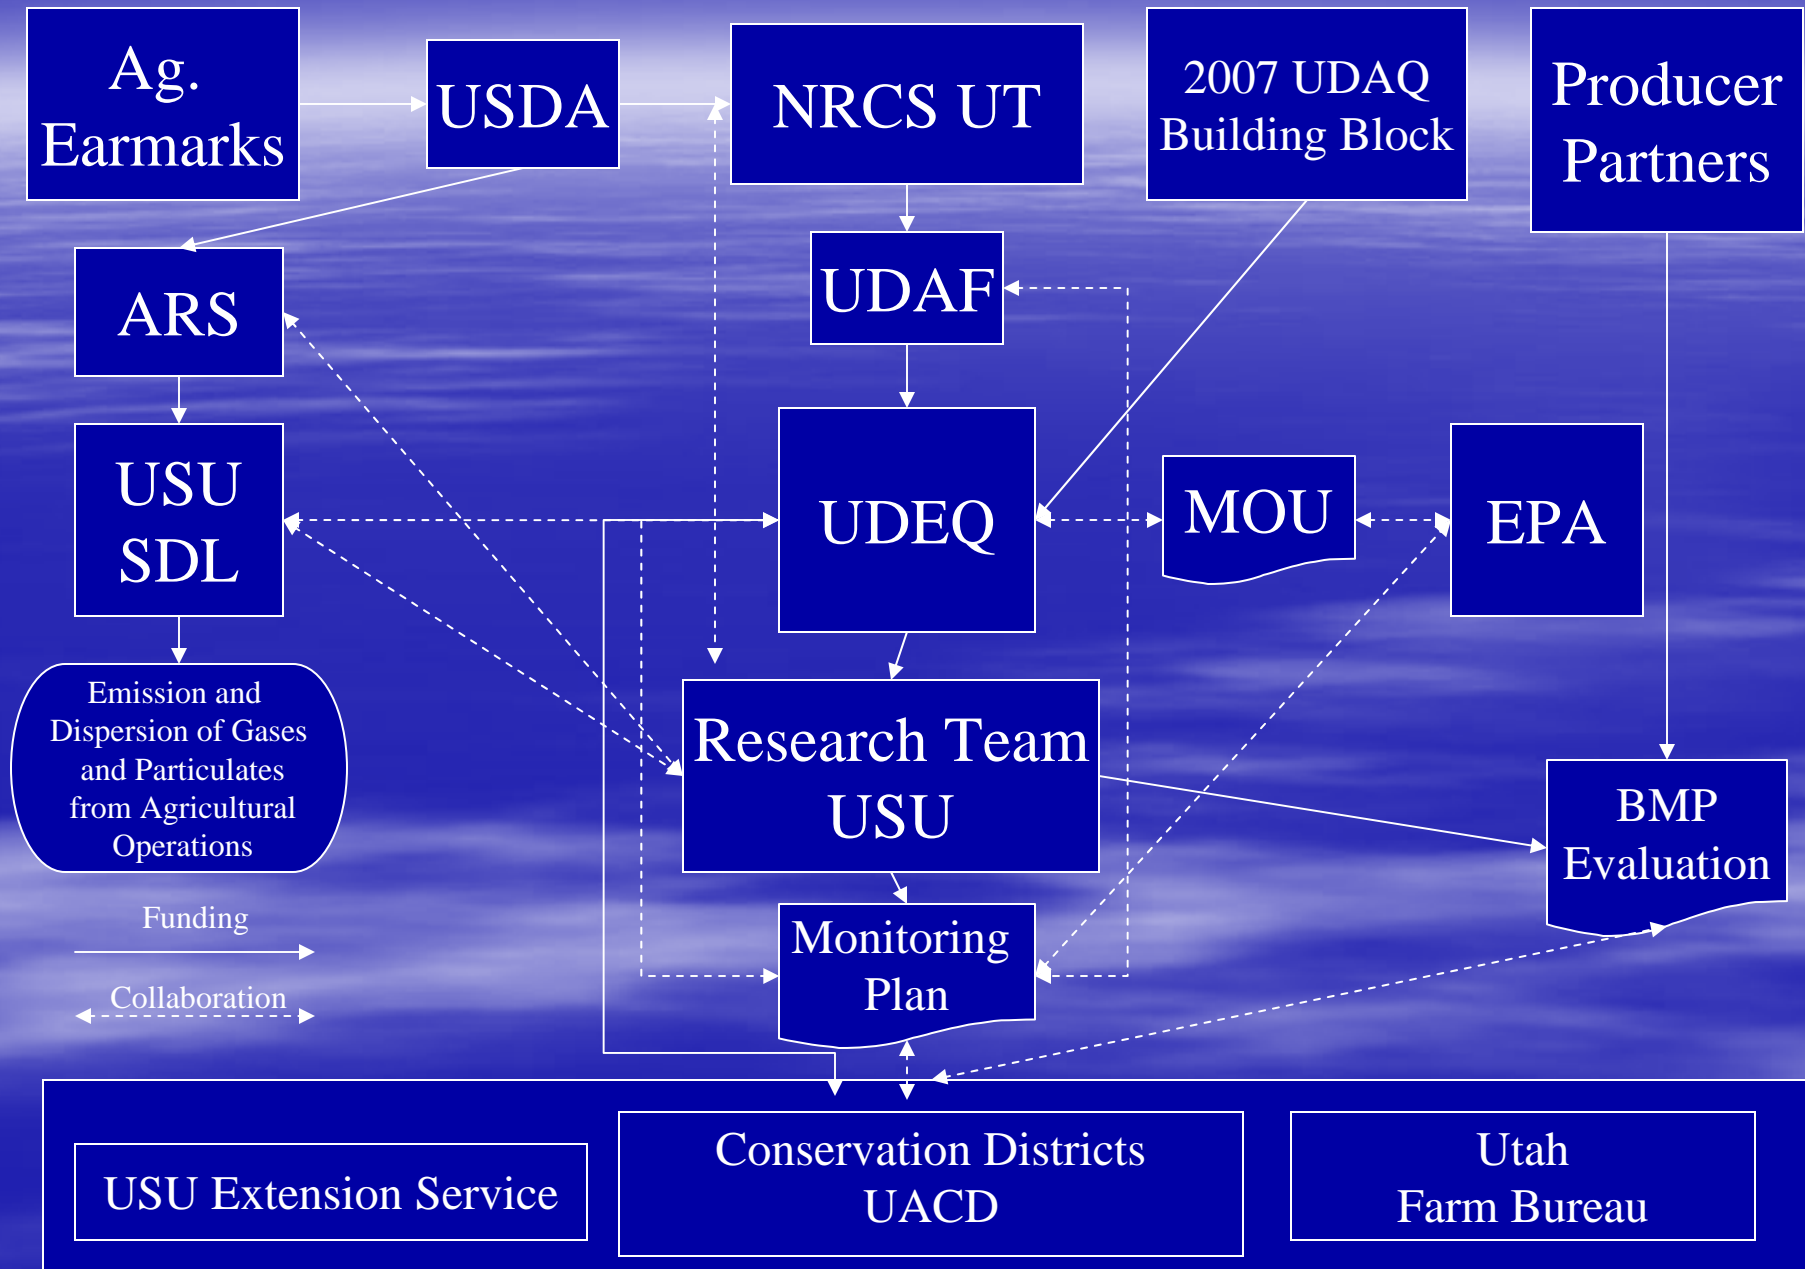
Ag. Earmarks

USDA

NRCS UT

2007 UDAQ Building Block

Producer Partners

ARS

UDAF

USU SDL

UDEQ

MOU

EPA

Emission and Dispersion of Gases and Particulates from Agricultural Operations

Research Team USU

BMP Evaluation

Funding

Collaboration

Monitoring Plan

USU Extension Service

Conservation Districts UACD

Utah Farm Bureau